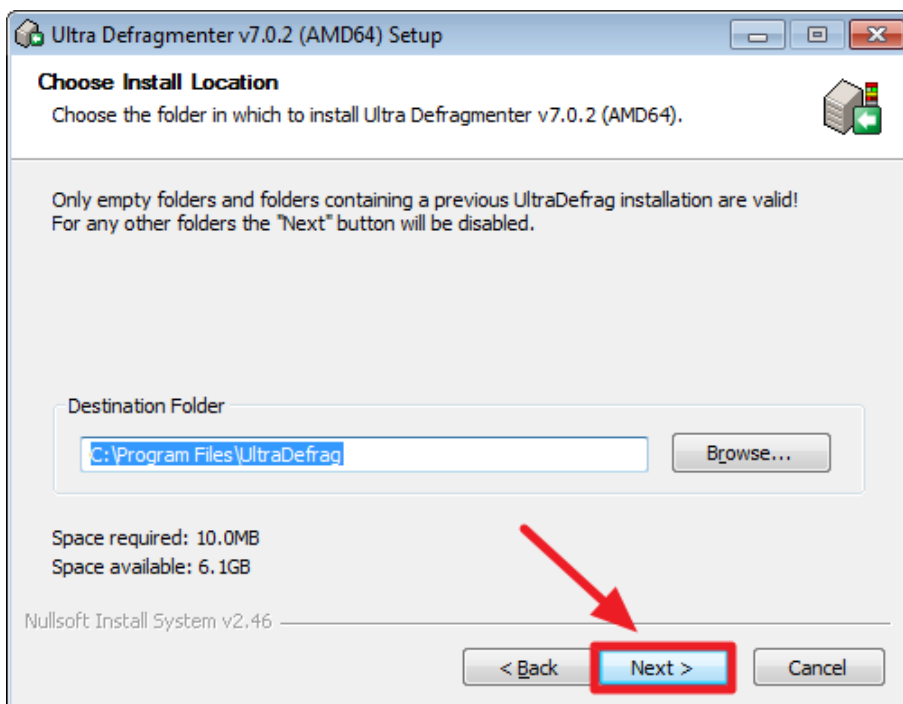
Ultra Defragmenter v7.0.2 (AMD64) Setup

Choose Install Location

Choose the folder in which to install Ultra Defragmenter v7.0.2 (AMD64).

Only empty folders and folders containing a previous UltraDefrag installation are valid! For any other folders the "Next" button will be disabled.

Destination Folder

C:\Program Files\UltraDefrag

Browse...

Space required: 10.0MB

Space available: 6.1GB

Nullsoft Install System v2.46

< Back

Next >

Cancel